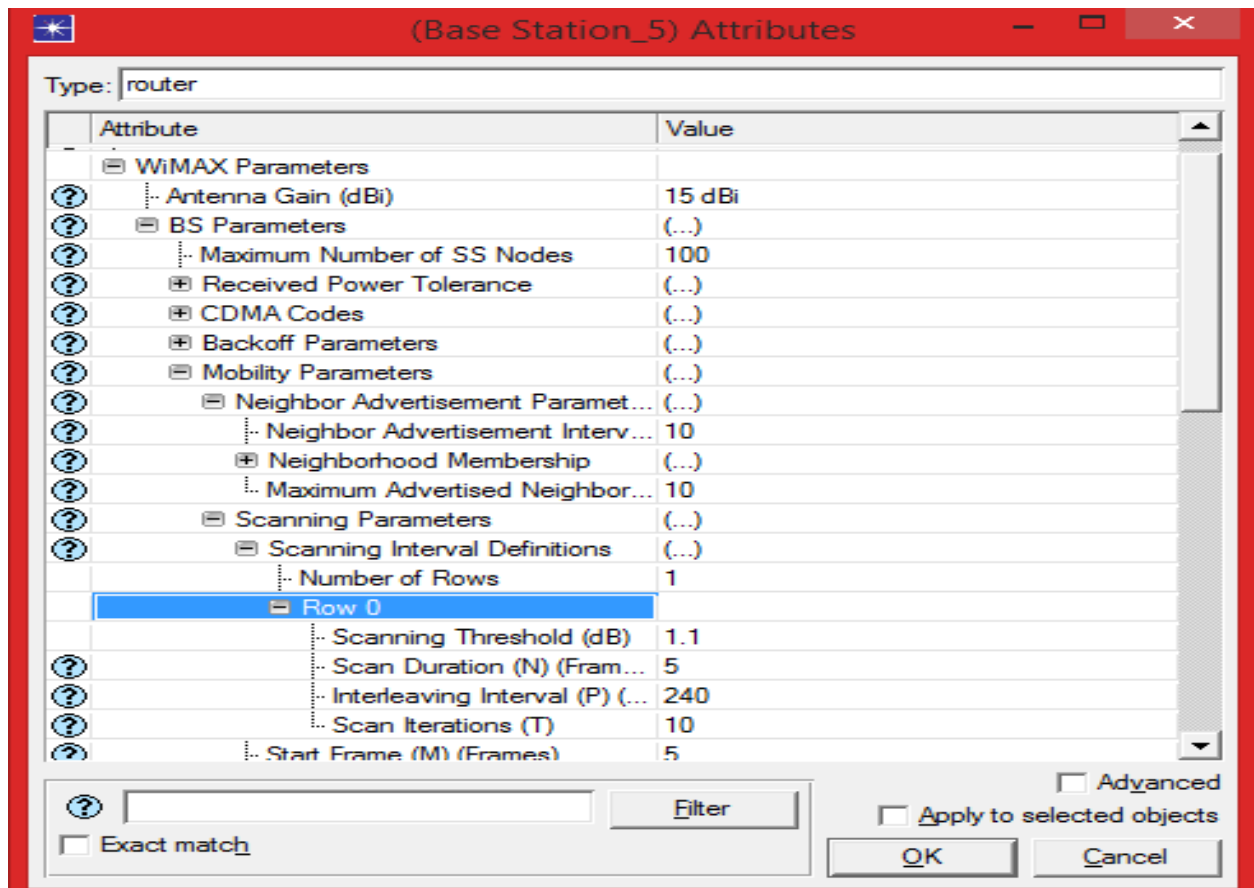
(Base Station_5) Attributes

Type: router

| Attribute | Value |
|---|---|
| WiMAX Parameters | |
| Antenna Gain (dBi) | 15 dBi |
| BS Parameters | (...) |
| Maximum Number of SS Nodes | 100 |
| Received Power Tolerance | (...) |
| CDMA Codes | (...) |
| Backoff Parameters | (...) |
| Mobility Parameters | (...) |
| Neighbor Advertisement Paramet... | (...) |
| Neighbor Advertisement Interv... | 10 |
| Neighborhood Membership | (...) |
| Maximum Advertised Neighbor... | 10 |
| Scanning Parameters | (...) |
| Scanning Interval Definitions | (...) |
| Number of Rows | 1 |
| Row 0 | |
| Scanning Threshold (dB) | 1.1 |
| Scan Duration (N) (Fram... | 5 |
| Interleaving Interval (P) (... | 240 |
| Scan Iterations (T) | 10 |
| Start Frame (M) (Frames) | 5 |

Filter

Exact match

Advanced

Apply to selected objects

OK

Cancel